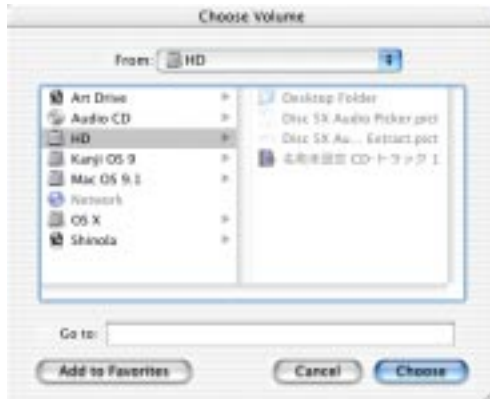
Choose Volume

From: HD

Art Drive
Audio CD
HD
Kanji OS 9
Mac OS 9.1
Network
OS X
Shinola

Desktop Folder
Disc SX Audio Picker.pict
Disc SX Au... Extract.pict
名称未設定 CD-トラック 1

Go to:

Add to Favorites
Cancel
Choose